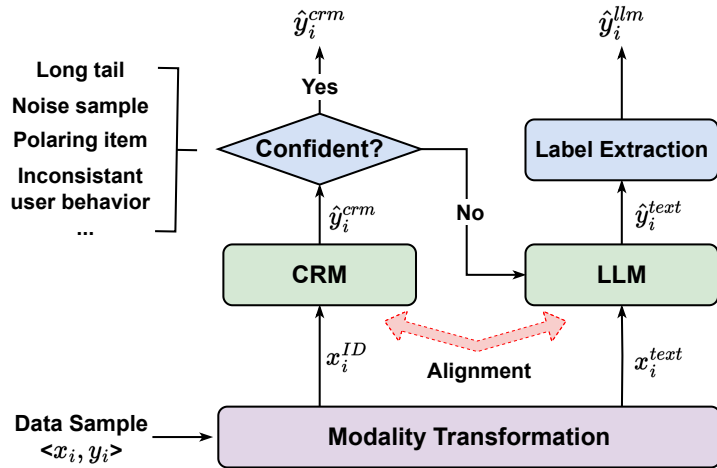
$\hat{y}_i^{crm}$

$\hat{y}_i^{llm}$

Long tail
Noise sample
Polaring item
Inconsistant user behavior
...

Yes

Confident?

No

Label Extraction

$\hat{y}_i^{crm}$

$\hat{y}_i^{text}$

CRM

LLM

$x_i^{ID}$

Alignment

$x_i^{text}$

Data Sample
<$x_i, y_i$>

Modality Transformation